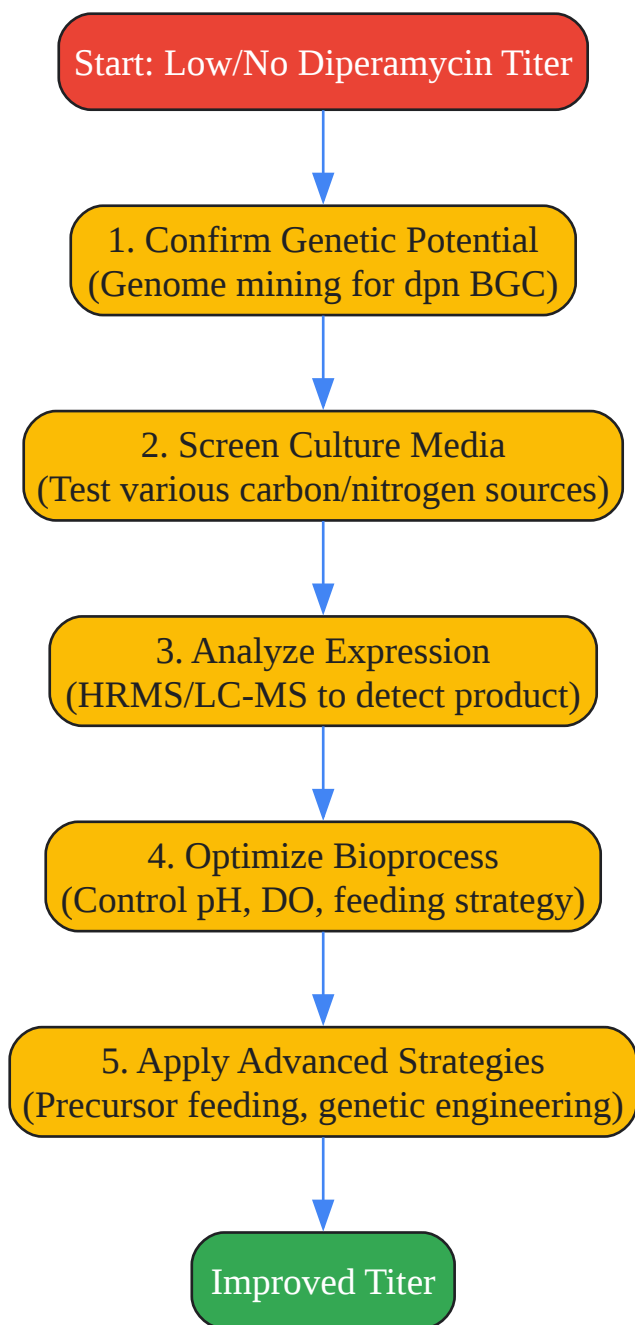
Start: Low/No Diperamycin Titer

1. Confirm Genetic Potential
(Genome mining for dpn BGC)

2. Screen Culture Media
(Test various carbon/nitrogen sources)

3. Analyze Expression
(HRMS/LC-MS to detect product)

4. Optimize Bioprocess
(Control pH, DO, feeding strategy)

5. Apply Advanced Strategies
(Precursor feeding, genetic engineering)

Improved Titer